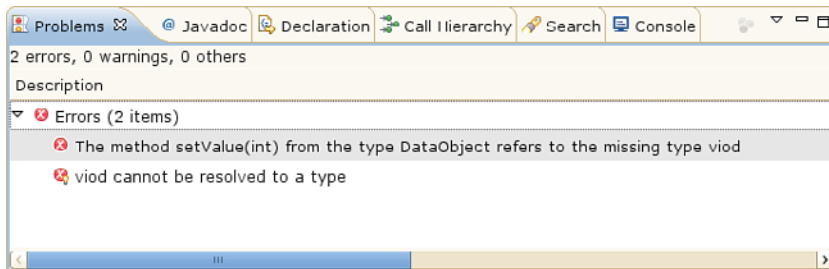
Problems ⊠ @ Javadoc Declaration Call Hierarchy Search Console

2 errors, 0 warnings, 0 others

Description

Errors (2 items)

The method setValue(int) from the type DataObject refers to the missing type viod

viod cannot be resolved to a type